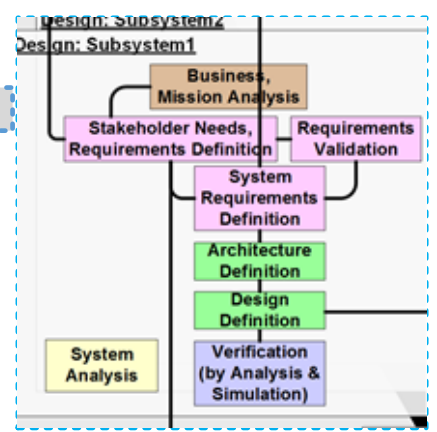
Design: Subsystem2
Design: Subsystem1

Business, Mission Analysis

Stakeholder Needs, Requirements Definition

Requirements Validation

System Requirements Definition

Architecture Definition

Design Definition

System Analysis

Verification (by Analysis & Simulation)